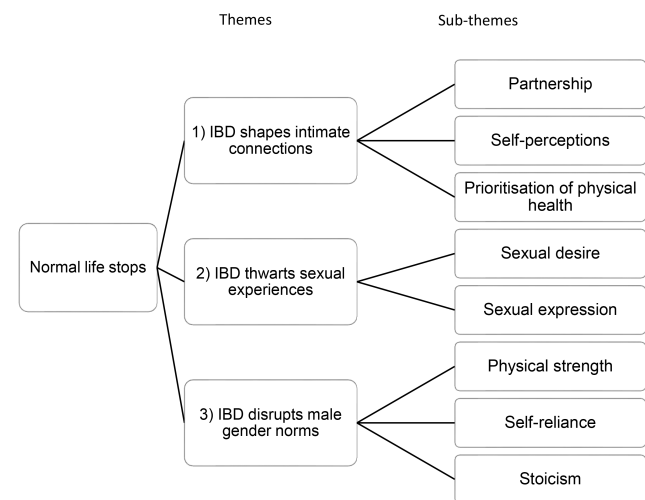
Themes

Sub-themes

Normal life stops

1) IBD shapes intimate connections

Partnership

Self-perceptions

Prioritisation of physical health

2) IBD thwarts sexual experiences

Sexual desire

Sexual expression

3) IBD disrupts male gender norms

Physical strength

Self-reliance

Stoicism